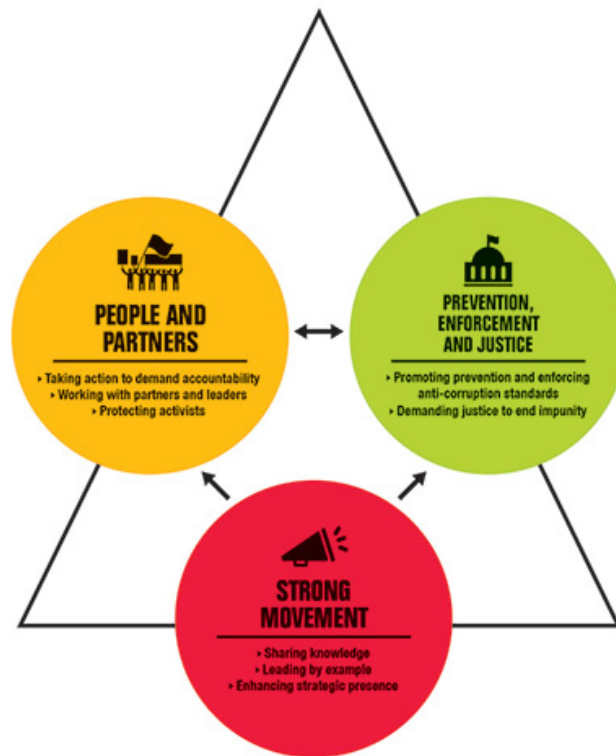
PEOPLE AND PARTNERS

› Taking action to demand accountability
› Working with partners and leaders
› Protecting activists

PREVENTION, ENFORCEMENT AND JUSTICE

› Promoting prevention and enforcing anti-corruption standards
› Demanding justice to end impunity

STRONG MOVEMENT

› Sharing knowledge
› Leading by example
› Enhancing strategic presence